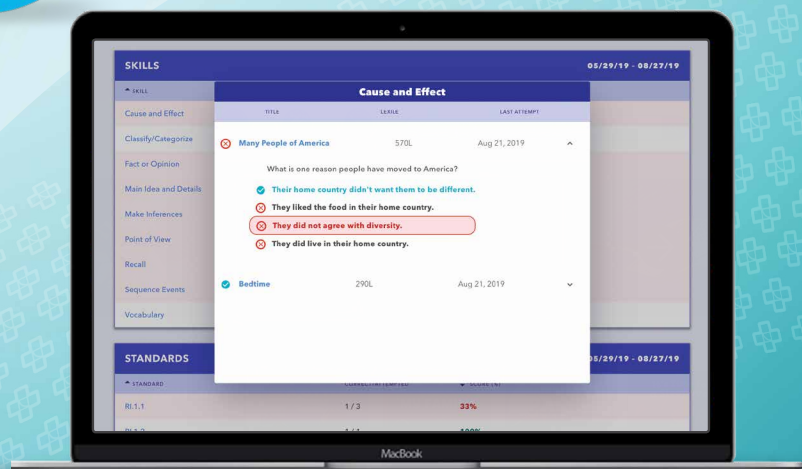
SKILLS

05/29/19 - 08/27/19

SKILL

Cause and Effect

Classify/Categorize

Fact or Opinion

Main Idea and Details

Make Inferences

Point of View

Recall

Sequence Events

Vocabulary

Cause and Effect

| TITLE | LEXILE | LAST ATTEMPT |
|---|---|---|
| Many People of America | 570L | Aug 21, 2019 |

What is one reason people have moved to America?

Their home country didn't want them to be different.

They liked the food in their home country.

They did not agree with diversity.

They did live in their home country.

| Bedtime | 290L | Aug 21, 2019 |
|---|---|---|

STANDARDS

05/29/19 - 08/27/19

| STANDARD | CORRECT/ATTEMPTED | SCORE (%) |
|---|---|---|
| RI.1.1 | 1 / 3 | 33% |
| RI.1.2 | 1 / 1 | 100% |

MacBook